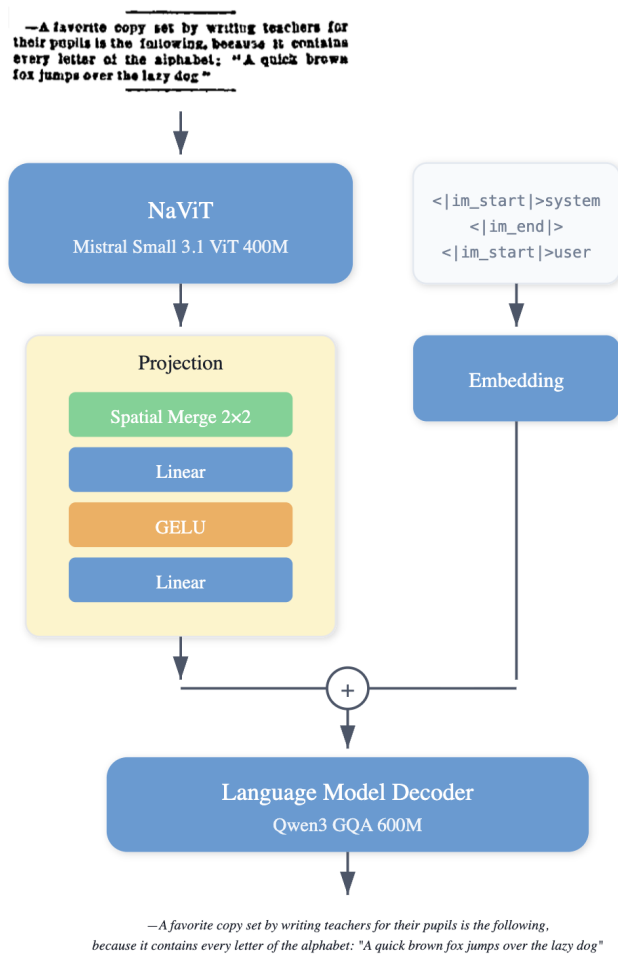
—A favorite copy set by writing teachers for their pupils is the following, because it contains every letter of the alphabet: "A quick brown fox jumps over the lazy dog"

NaViT
Mistral Small 3.1 ViT 400M

<|im_start|>system
<|im_end|>
<|im_start|>user

Projection

Spatial Merge 2×2

Linear

GELU

Linear

Embedding

+

Language Model Decoder
Qwen3 GQA 600M

—A favorite copy set by writing teachers for their pupils is the following, because it contains every letter of the alphabet: "A quick brown fox jumps over the lazy dog"